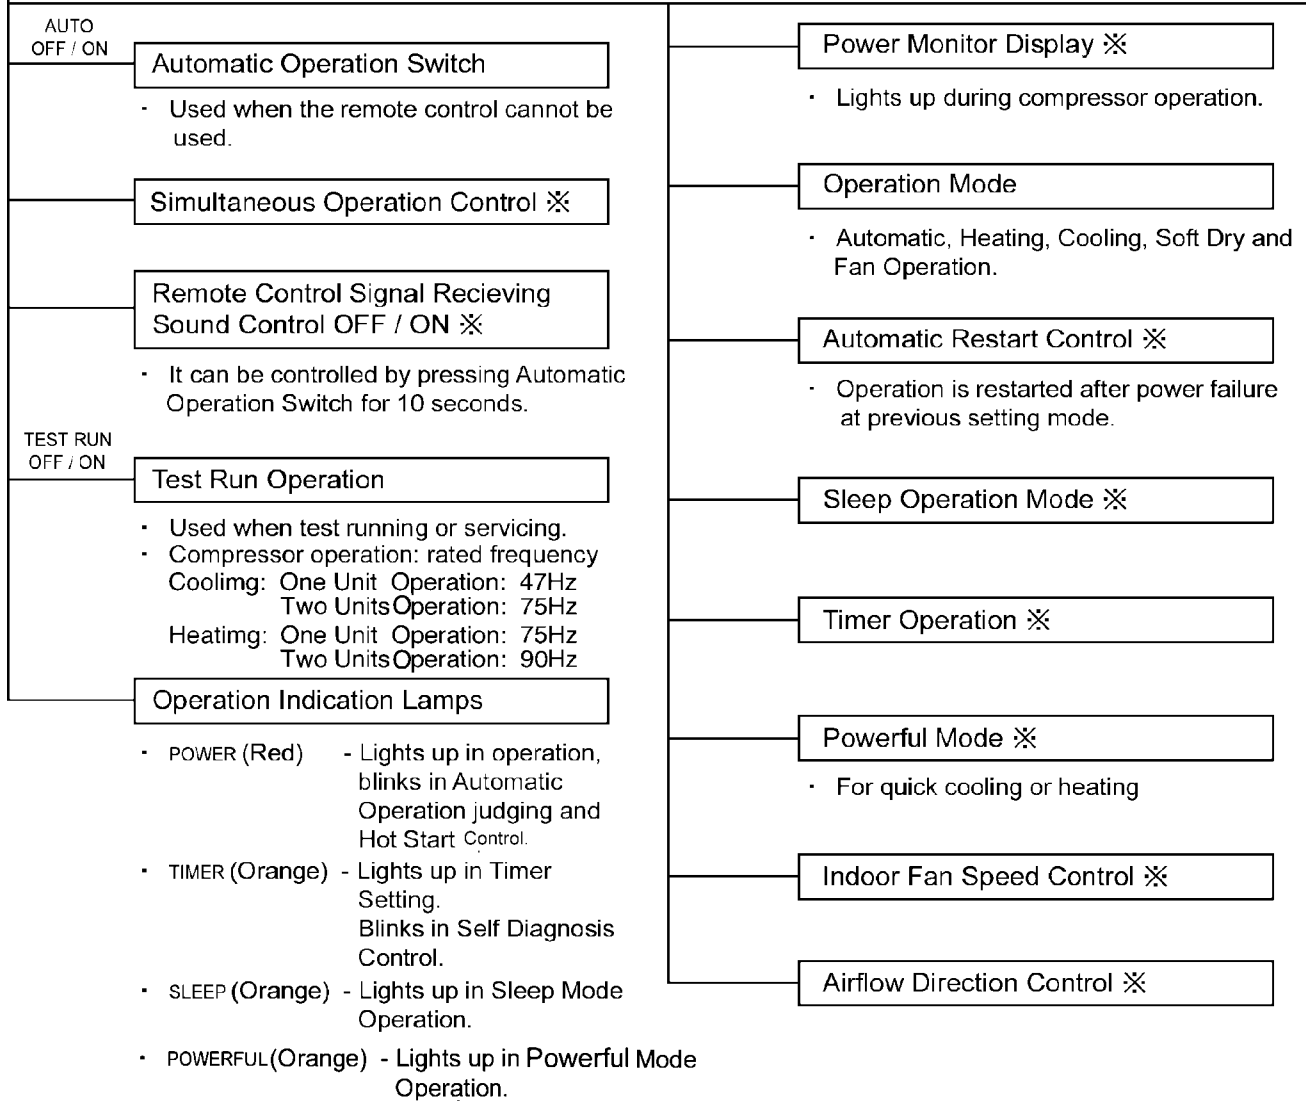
AUTO
OFF / ON

Automatic Operation Switch

· Used when the remote control cannot be used.

Simultaneous Operation Control ※

Remote Control Signal Recieving Sound Control OFF / ON ※

· It can be controlled by pressing Automatic Operation Switch for 10 seconds.

TEST RUN
OFF / ON

Test Run Operation

· Used when test running or servicing.
· Compressor operation: rated frequency
Coolimg: One Unit Operation: 47Hz
Two Units Operation: 75Hz
Heatimg: One Unit Operation: 75Hz
Two Units Operation: 90Hz

Operation Indication Lamps

· POWER (Red) - Lights up in operation, blinks in Automatic Operation judging and Hot Start Control.
· TIMER (Orange) - Lights up in Timer Setting. Blinks in Self Diagnosis Control.
· SLEEP (Orange) - Lights up in Sleep Mode Operation.
· POWERFUL(Orange) - Lights up in Powerful Mode Operation.

Power Monitor Display ※

· Lights up during compressor operation.

Operation Mode

· Automatic, Heating, Cooling, Soft Dry and Fan Operation.

Automatic Restart Control ※

· Operation is restarted after power failure at previous setting mode.

Sleep Operation Mode ※

Timer Operation ※

Powerful Mode ※

· For quick cooling or heating

Indoor Fan Speed Control ※

Airflow Direction Control ※